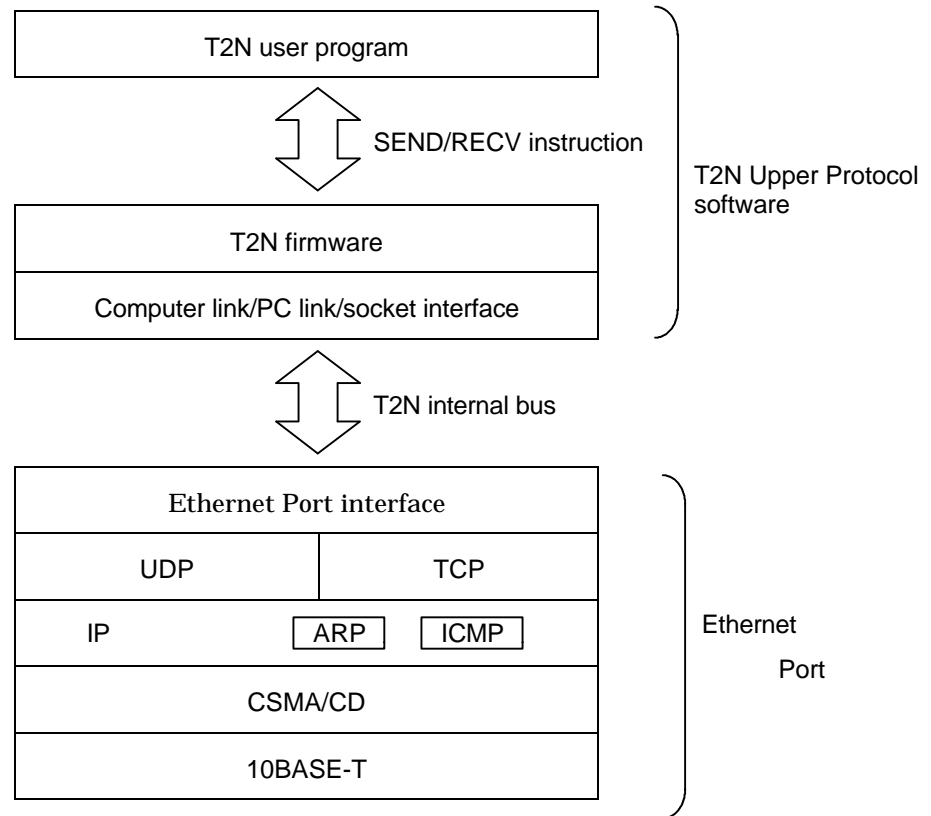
T2N user program

SEND/RECV instruction

T2N Upper Protocol software

T2N firmware

Computer link/PC link/socket interface

T2N internal bus

Ethernet Port interface

UDP

TCP

IP

ARP

ICMP

Ethernet Port

CSMA/CD

10BASE-T